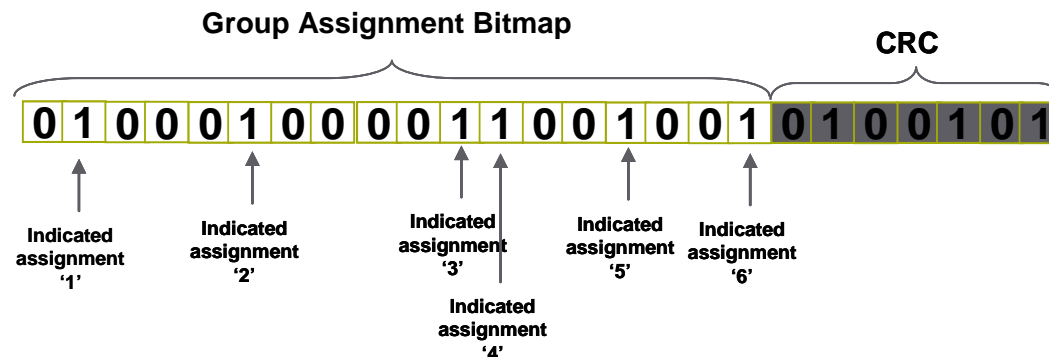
Group Assignment Bitmap

CRC

0 1 0 0 0 1 0 0 0 0 1 1 0 0 1 0 0 1 0 1 0 0 1 0 1

Indicated assignment ‘1’

Indicated assignment ‘2’

Indicated assignment ‘3’

Indicated assignment ‘4’

Indicated assignment ‘5’

Indicated assignment ‘6’